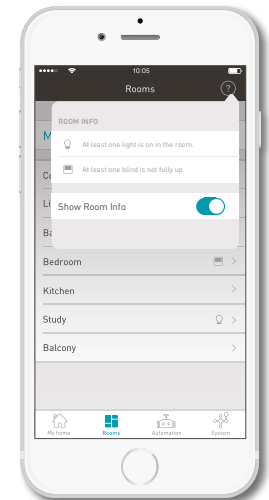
10:05

Rooms

?

ROOM INFO

At least one light is on in the room.

At least one blind is not fully up.

Show Room Info

M

Co

Li

Ba

Bedroom

Kitchen

Study

Balcony

My Items

Rooms

Automation

System